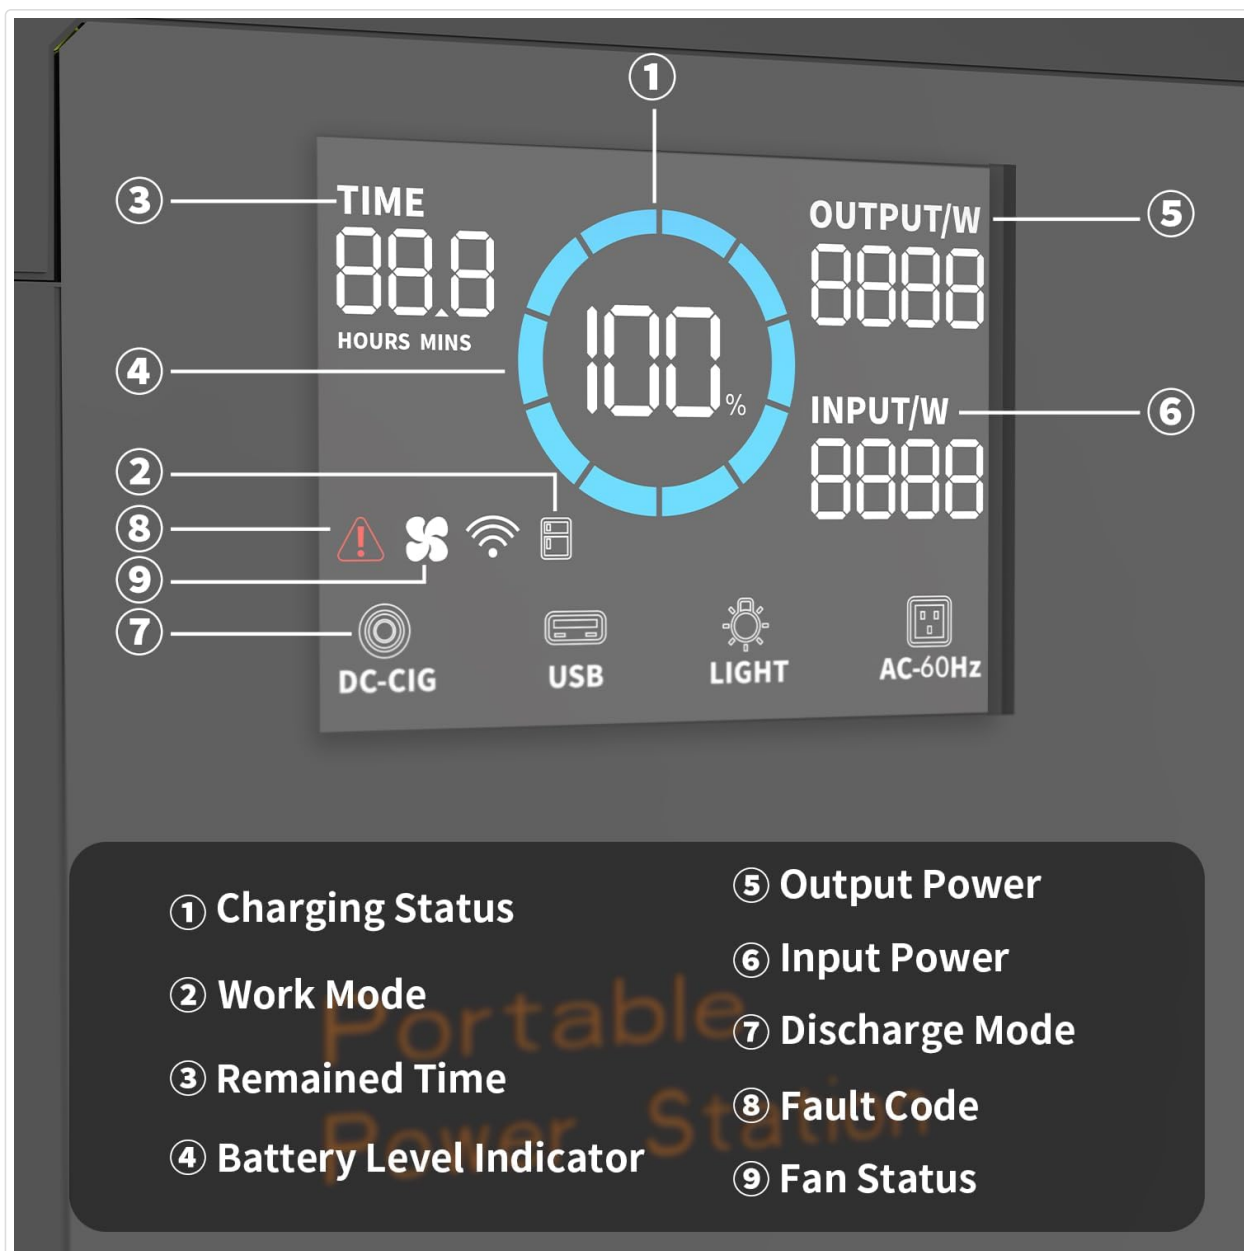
①

③ TIME

88.8

HOURS MINS

④

100 %

⑤ OUTPUT/W

8888

⑥ INPUT/W

8888

②

⑧

⑨

⑦ DC-CIG

USB

LIGHT

AC-60Hz

① Charging Status

② Work Mode

③ Remained Time

④ Battery Level Indicator

⑤ Output Power

⑥ Input Power

⑦ Discharge Mode

⑧ Fault Code

⑨ Fan Status

Portable Power Station